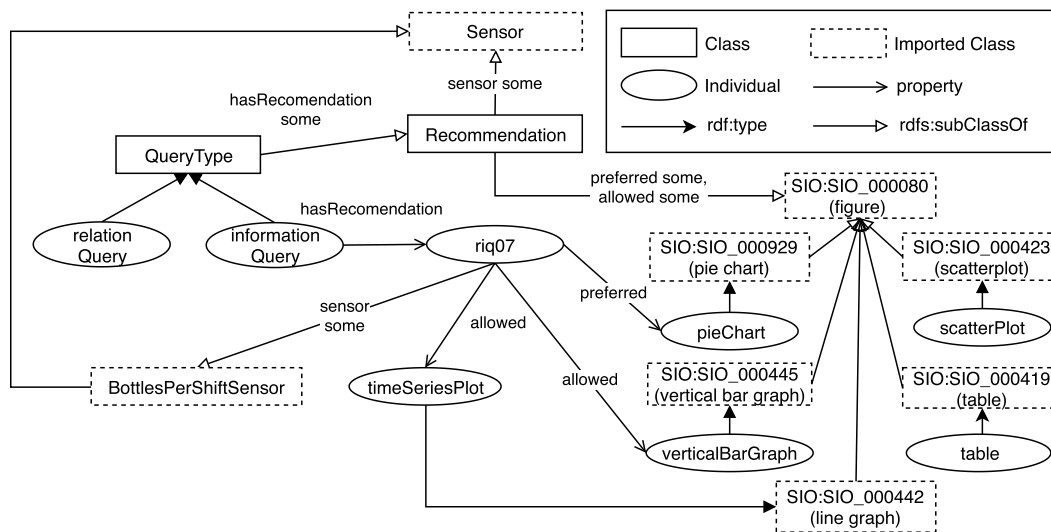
Class
Imported Class
Individual
property
rdf:type
rdfs:subClassOf

Sensor
sensor some
hasRecomendation some
Recommendation
QueryType
hasRecomendation
preferred some, allowed some
SIO:SIO_000080 (figure)
relation Query
information Query
riq07
SIO:SIO_000929 (pie chart)
SIO:SIO_000423 (scatterplot)
sensor some
preferred
allowed
pieChart
scatterPlot
BottlesPerShiftSensor
timeSeriesPlot
allowed
SIO:SIO_000445 (vertical bar graph)
SIO:SIO_000419 (table)
verticalBarGraph
table
SIO:SIO_000442 (line graph)